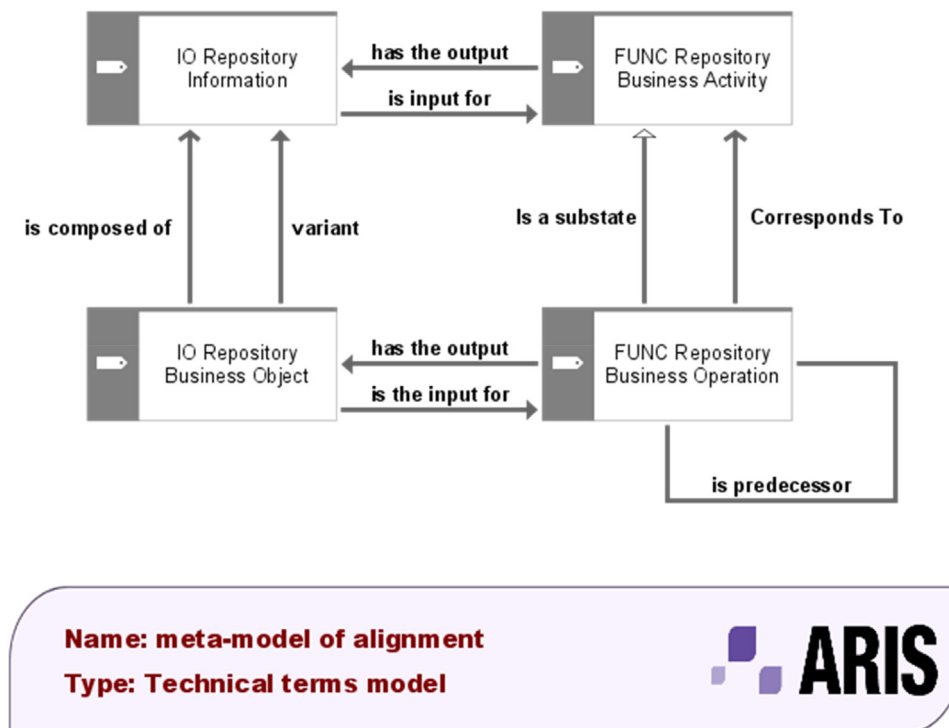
IO Repository Information

has the output

is input for

FUNC Repository Business Activity

is composed of

variant

Is a substate

Corresponds To

IO Repository Business Object

has the output

is the input for

FUNC Repository Business Operation

is predecessor

Name: meta-model of alignment

Type: Technical terms model

ARIS